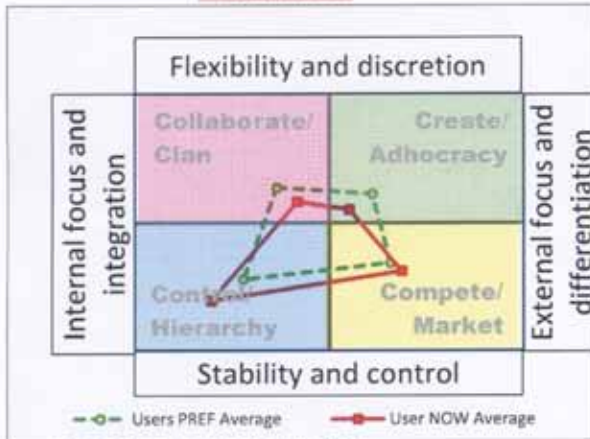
Flexibility and discretion

Internal focus and integration

Collaborate/ Clan

Create/ Adhocracy

External focus and differentiation

Control/ Hierarchy

Compete/ Market

Stability and control

Users PREF Average

User NOW Average